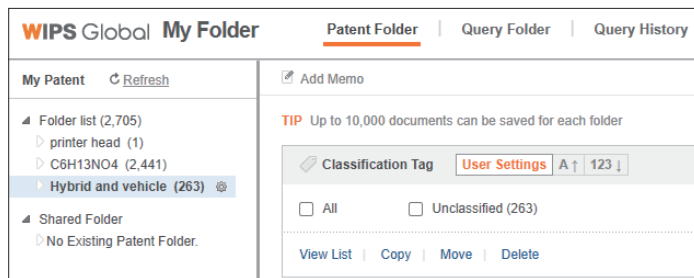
WIPS Global My Folder

Patent Folder | Query Folder | Query History

My Patent Refresh

Folder list (2,705)
printer head (1)
C6H13NO4 (2,441)
Hybrid and vehicle (263)

Shared Folder
No Existing Patent Folder.

Add Memo

TIP Up to 10,000 documents can be saved for each folder

Classification Tag User Settings A↑ 123↓

All Unclassified (263)

View List | Copy | Move | Delete